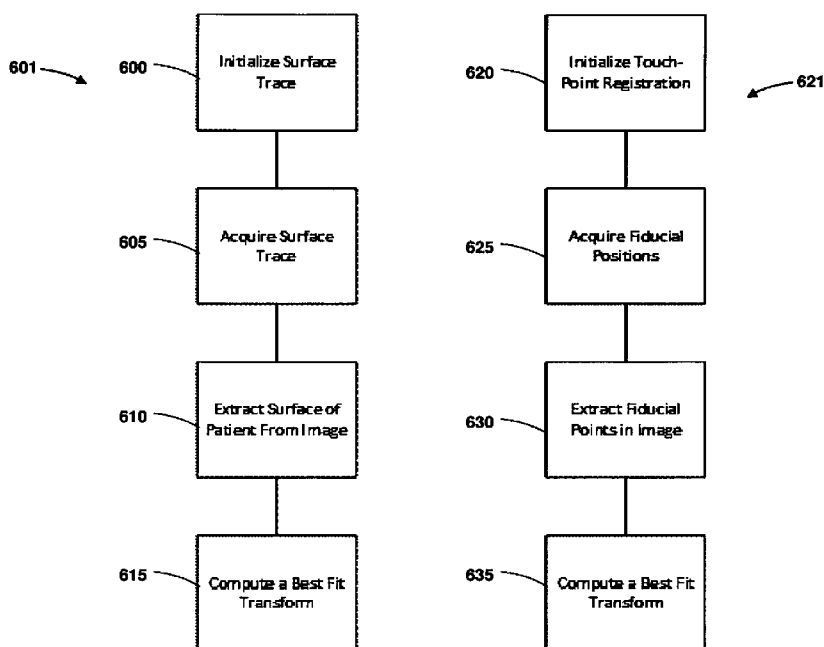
601

600 Initialize Surface Trace

605 Acquire Surface Trace

610 Extract Surface of Patient From Image

615 Compute a Best Fit Transform

621

620 Initialize Touch-Point Registration

625 Acquire Fiducial Positions

630 Extract Fiducial Points in image

635 Compute a Best Fit Transform